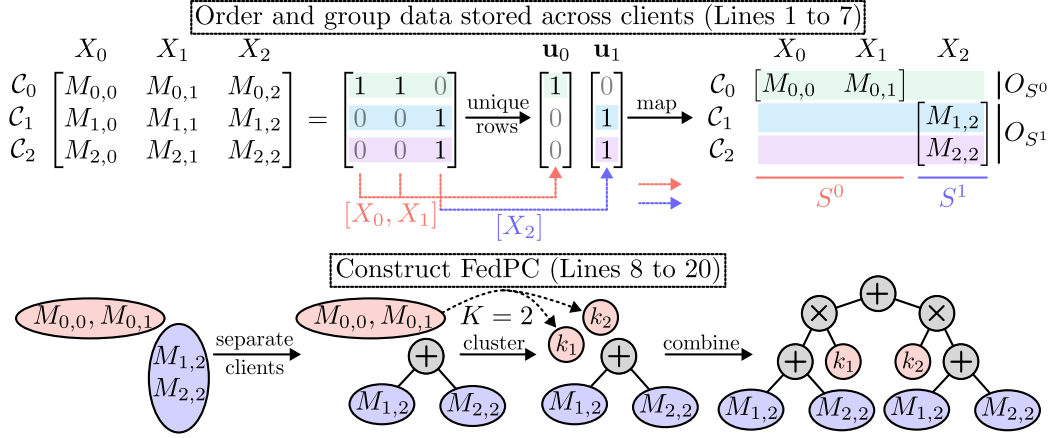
Order and group data stored across clients (Lines 1 to 7)

$X_0$ $X_1$ $X_2$

$\mathcal{C}_0$ $\mathcal{C}_1$ $\mathcal{C}_2$ $\begin{bmatrix} M_{0,0} & M_{0,1} & M_{0,2} \\ M_{1,0} & M_{1,1} & M_{1,2} \\ M_{2,0} & M_{2,1} & M_{2,2} \end{bmatrix} = \begin{bmatrix} 1 & 1 & 0 \\ 0 & 0 & 1 \\ 0 & 0 & 1 \end{bmatrix}$

unique rows

$\mathbf{u}_0$ $\mathbf{u}_1$

$\begin{bmatrix} 1 \\ 0 \\ 0 \end{bmatrix}$ $\begin{bmatrix} 0 \\ 1 \\ 1 \end{bmatrix}$

map

$X_0$ $X_1$ $X_2$

$\mathcal{C}_0$ $[M_{0,0} \quad M_{0,1}]$ $O_{S^0}$

$\mathcal{C}_1$ $M_{1,2}$ $O_{S^1}$

$\mathcal{C}_2$ $M_{2,2}$

$[X_0, X_1]$ $[X_2]$

$S^0$ $S^1$

Construct FedPC (Lines 8 to 20)

$M_{0,0}, M_{0,1}$

$M_{1,2}$ $M_{2,2}$

separate clients

$M_{0,0}, M_{0,1}$

$K = 2$

$k_2$ $k_1$

+

$M_{1,2}$ $M_{2,2}$

cluster

+

$M_{1,2}$ $M_{2,2}$

combine

+

× ×

+ $k_1$ $k_2$ +

$M_{1,2}$ $M_{2,2}$ $M_{1,2}$ $M_{2,2}$